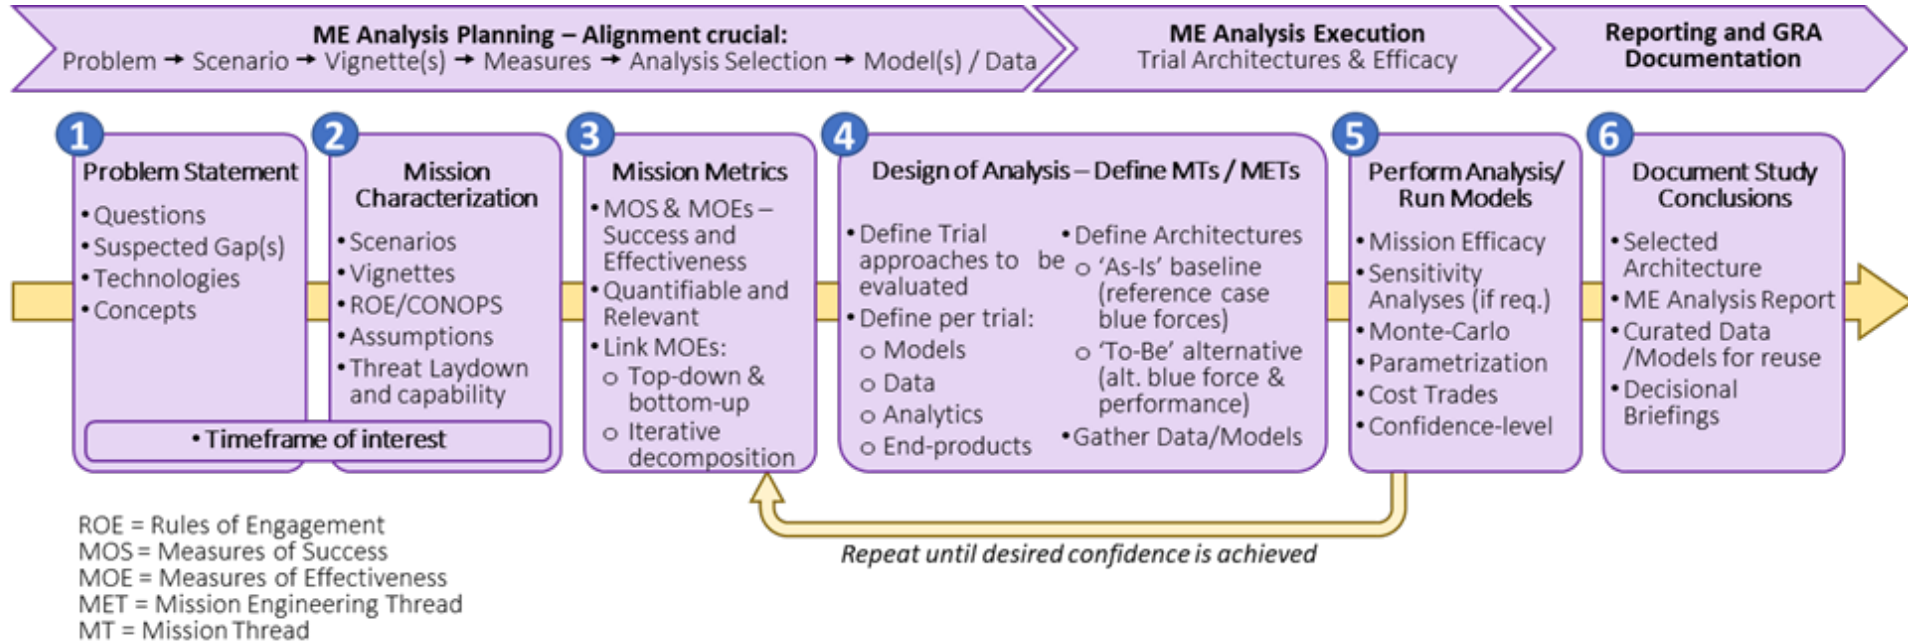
ME Analysis Planning – Alignment crucial:
Problem → Scenario → Vignette(s) → Measures → Analysis Selection → Model(s) / Data

ME Analysis Execution
Trial Architectures & Efficacy

Reporting and GRA Documentation

1
Problem Statement
• Questions
• Suspected Gap(s)
• Technologies
• Concepts

2
Mission Characterization
• Scenarios
• Vignettes
• ROE/CONOPS
• Assumptions
• Threat Laydown and capability

• Timeframe of interest

3
Mission Metrics
• MOS & MOEs – Success and Effectiveness
• Quantifiable and Relevant
• Link MOEs:
o Top-down & bottom-up
o Iterative decomposition

4
Design of Analysis – Define MTs / METs
• Define Trial approaches to be evaluated
• Define per trial:
o Models
o Data
o Analytics
o End-products
• Define Architectures
o 'As-Is' baseline (reference case blue forces)
o 'To-Be' alternative (alt. blue force & performance)
• Gather Data/Models

5
Perform Analysis/ Run Models
• Mission Efficacy
• Sensitivity Analyses (if req.)
• Monte-Carlo
• Parametrization
• Cost Trades
• Confidence-level

6
Document Study Conclusions
• Selected Architecture
• ME Analysis Report
• Curated Data /Models for reuse
• Decisional Briefings

Repeat until desired confidence is achieved

ROE = Rules of Engagement
MOS = Measures of Success
MOE = Measures of Effectiveness
MET = Mission Engineering Thread
MT = Mission Thread